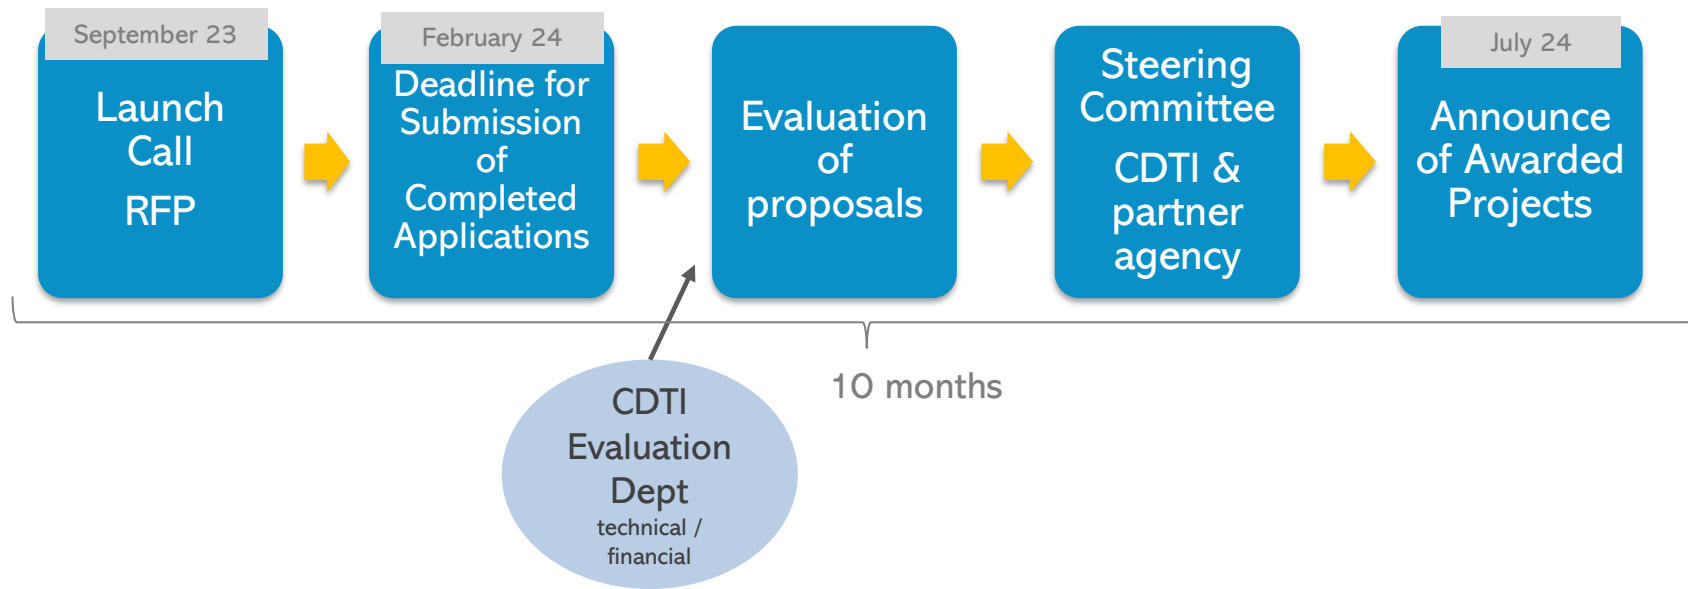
September 23

Launch Call

RFP

February 24

Deadline for Submission of Completed Applications

Evaluation of proposals

Steering Committee

CDTI & partner agency

July 24

Announce of Awarded Projects

CDTI Evaluation Dept
technical / financial

10 months